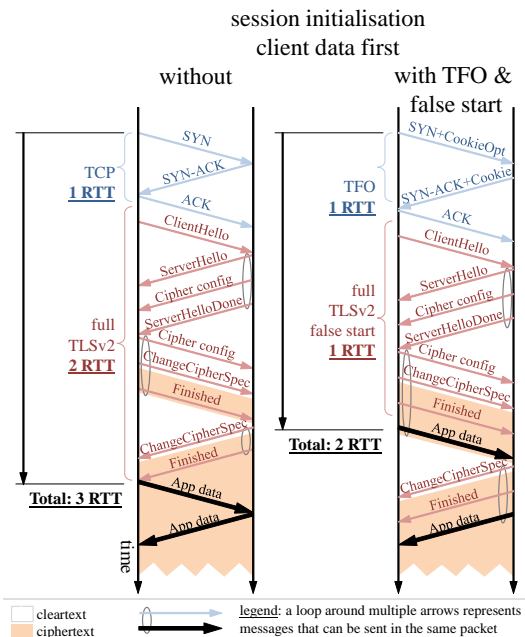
session initialisation
client data first

without

with TFO &
false start

SYN
SYN-ACK
ACK
TCP
1 RTT
ClientHello
ServerHello
Cipher config
ServerHelloDone
Cipher config
ChangeCipherSpec
Finished
ChangeCipherSpec
Finished
full
TLSv2
2 RTT
App data
App data
Total: 3 RTT
time

SYN+CookieOpt
SYN-ACK+Cookie
TFO
1 RTT
ACK
ClientHello
ServerHello
Cipher config
ServerHelloDone
Cipher config
ChangeCipherSpec
Finished
full
TLSv2
false start
1 RTT
App data
Total: 2 RTT
ChangeCipherSpec
Finished
App data

cleartext
ciphertext
legend: a loop around multiple arrows represents messages that can be sent in the same packet